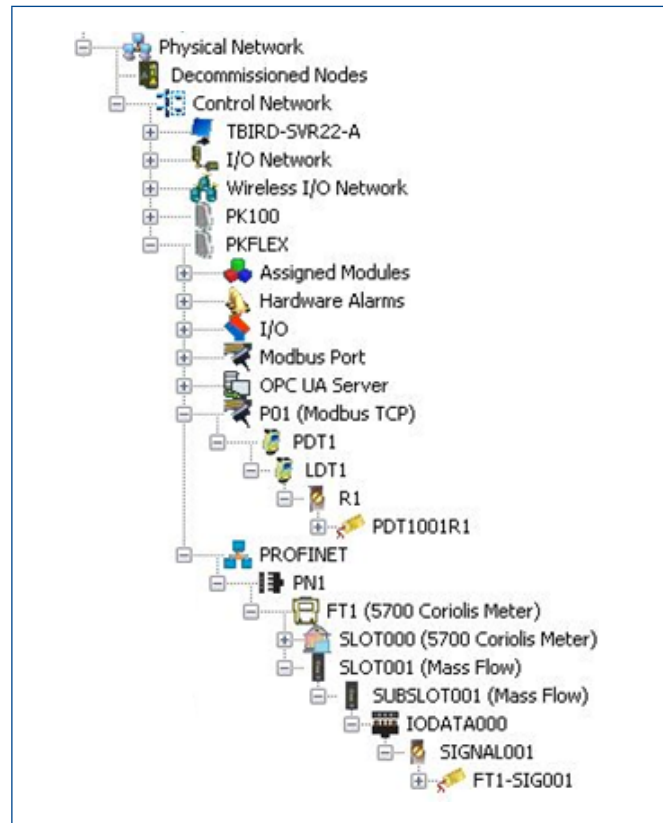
Physical Network
Decommissioned Nodes
Control Network
TBIRD-SVR22-A
I/O Network
Wireless I/O Network
PK100
PKFLEX
Assigned Modules
Hardware Alarms
I/O
Modbus Port
OPC UA Server
P01 (Modbus TCP)
PDT1
LDT1
R1
PDT1001R1
PROFINET
PN1
FT1 (5700 Coriolis Meter)
SLOT000 (5700 Coriolis Meter)
SLOT001 (Mass Flow)
SUBSLOT001 (Mass Flow)
IODATA000
SIGNAL001
FT1-SIG001